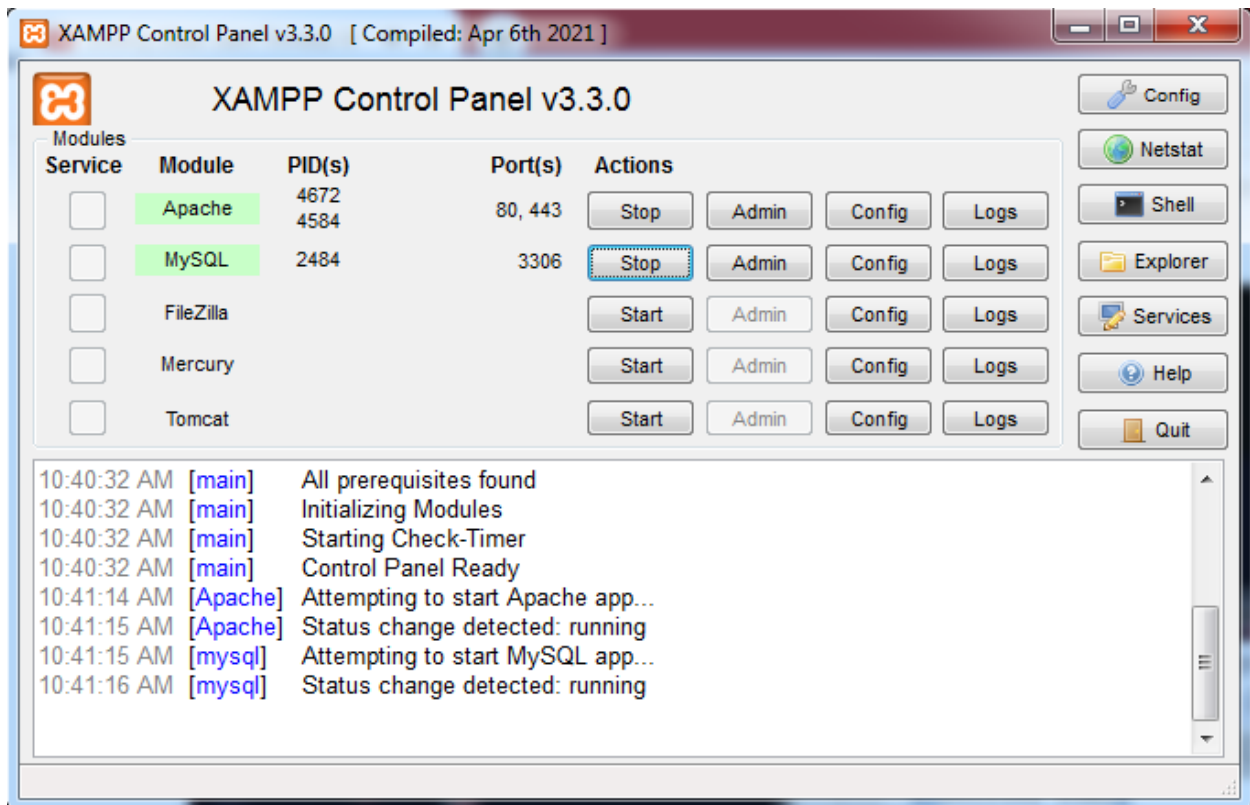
XAMPP Control Panel v3.3.0 [ Compiled: Apr 6th 2021 ]

XAMPP Control Panel v3.3.0

Modules

| Service | Module | PID(s) | Port(s) | Actions | | | |
|---|---|---|---|---|---|---|---|
| | Apache | 4672 4584 | 80, 443 | Stop | Admin | Config | Logs |
| | MySQL | 2484 | 3306 | Stop | Admin | Config | Logs |
| | FileZilla | | | Start | Admin | Config | Logs |
| | Mercury | | | Start | Admin | Config | Logs |
| | Tomcat | | | Start | Admin | Config | Logs |

Config
Netstat
Shell
Explorer
Services
Help
Quit

10:40:32 AM [main] All prerequisites found
10:40:32 AM [main] Initializing Modules
10:40:32 AM [main] Starting Check-Timer
10:40:32 AM [main] Control Panel Ready
10:41:14 AM [Apache] Attempting to start Apache app...
10:41:15 AM [Apache] Status change detected: running
10:41:15 AM [mysql] Attempting to start MySQL app...
10:41:16 AM [mysql] Status change detected: running